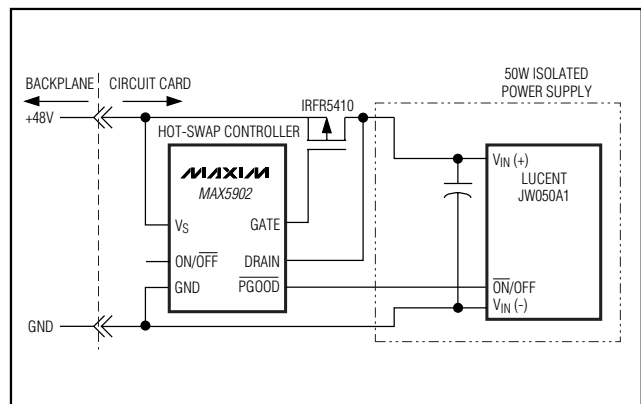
BACKPLANE
CIRCUIT CARD
50W ISOLATED POWER SUPPLY
+48V
IRFR5410
HOT-SWAP CONTROLLER
MAXIM
MAX5902
$V_S$
GATE
$ON/\overline{OFF}$
DRAIN
GND
$\overline{PGOOD}$
$V_{IN}$ (+)
LUCENT
JW050A1
$\overline{ON}/OFF$
$V_{IN}$ (-)
GND